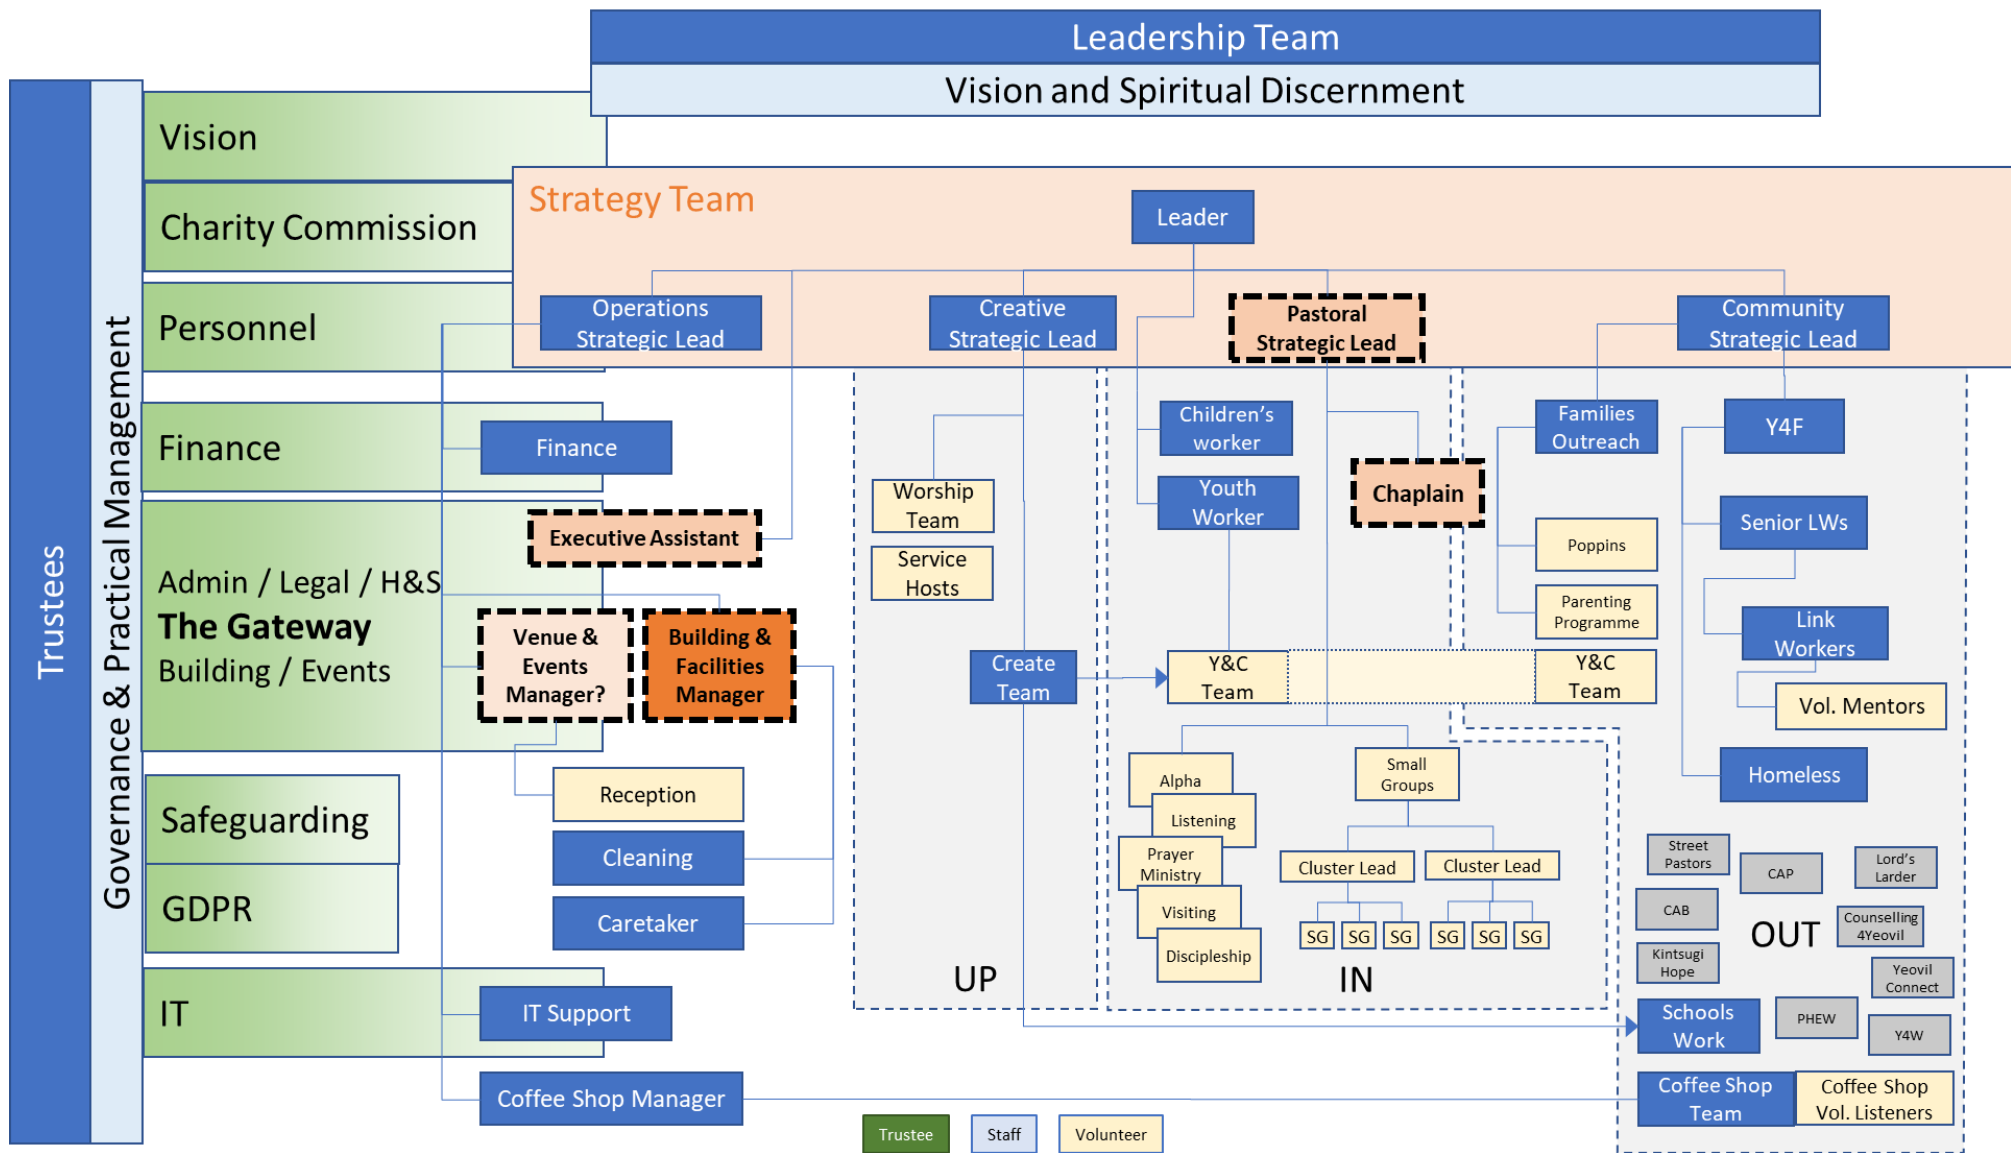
Leadership Team
Vision and Spiritual Discernment

Trustees
Governance & Practical Management

Vision
Charity Commission
Personnel
Finance
Admin / Legal / H&S
**The Gateway**
Building / Events
Safeguarding
GDPR
IT

Strategy Team
Leader
Operations Strategic Lead
Creative Strategic Lead
Pastoral Strategic Lead
Community Strategic Lead

Finance
Executive Assistant
Venue & Events Manager?
Building & Facilities Manager
Reception
Cleaning
Caretaker
IT Support
Coffee Shop Manager

Worship Team
Service Hosts
Create Team
UP

Children's worker
Youth Worker
Chaplain
Y&C Team
Y&C Team
Alpha
Listening
Prayer Ministry
Visiting
Discipleship
Small Groups
Cluster Lead
Cluster Lead
SG SG SG SG SG SG
IN

Families Outreach
Y4F
Poppins
Parenting Programme
Senior LWs
Link Workers
Vol. Mentors
Homeless
Street Pastors
CAP
Lord's Larder
CAB
Counselling 4Yeovil
OUT
Kintsugi Hope
Yeovil Connect
Schools Work
PHEW
Y4W
Coffee Shop Team
Coffee Shop Vol. Listeners

Trustee
Staff
Volunteer